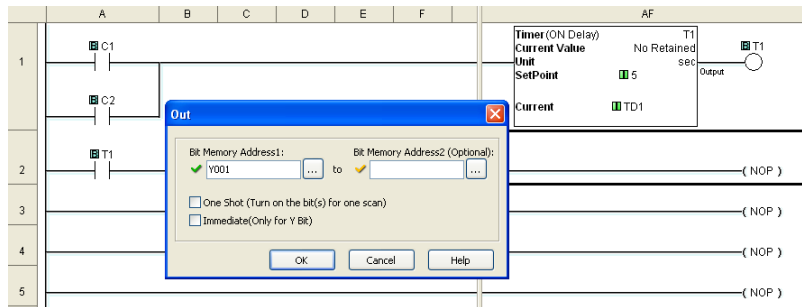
A B C D E F AF

1

C1

C2

Timer(ON Delay) T1
Current Value No Retained
Unit sec
SetPoint 5
Current TD1

Output

T1

2

T1

( NOP )

3

( NOP )

4

( NOP )

5

( NOP )

Out

Bit Memory Address1:
Y001
...
to
Bit Memory Address2 (Optional):
...

One Shot (Turn on the bit(s) for one scan)
Immediate(Only for Y Bit)

OK
Cancel
Help